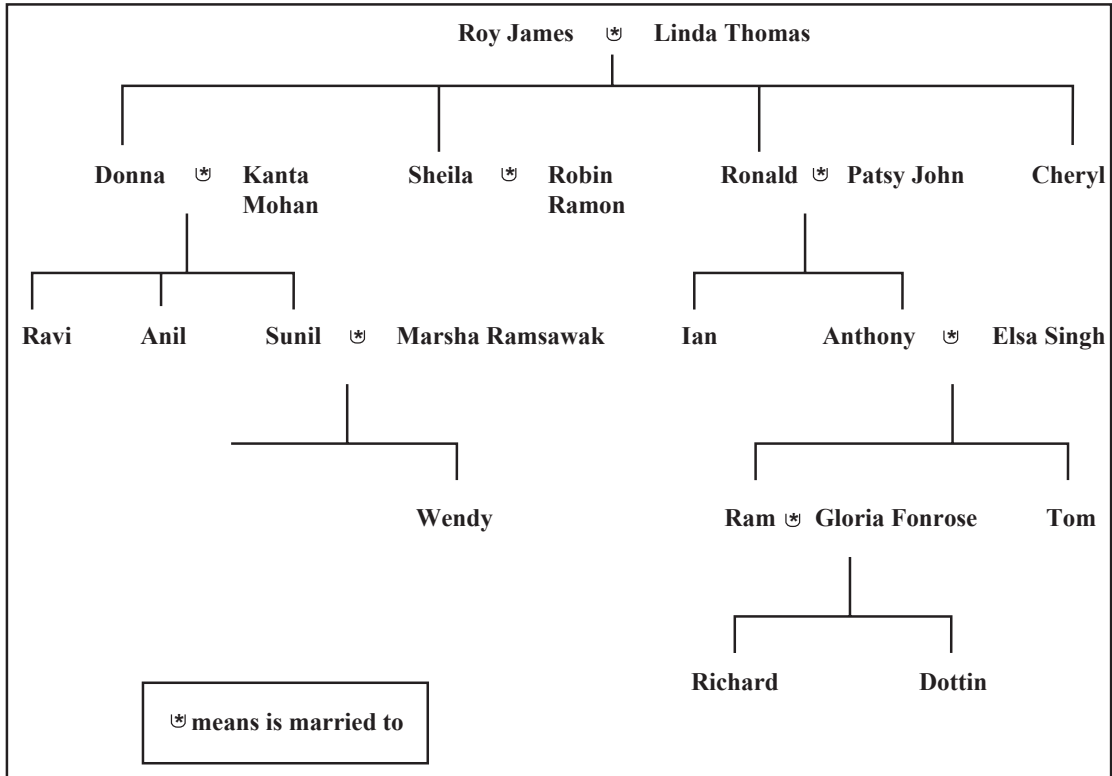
Roy James ⊛ Linda Thomas

Donna ⊛ Kanta Mohan

Sheila ⊛ Robin Ramon

Ronald ⊛ Patsy John

Cheryl

Ravi

Anil

Sunil ⊛ Marsha Ramsawak

Ian

Anthony ⊛ Elsa Singh

Wendy

Ram ⊛ Gloria Fonrose

Tom

Richard

Dottin

⊛ means is married to